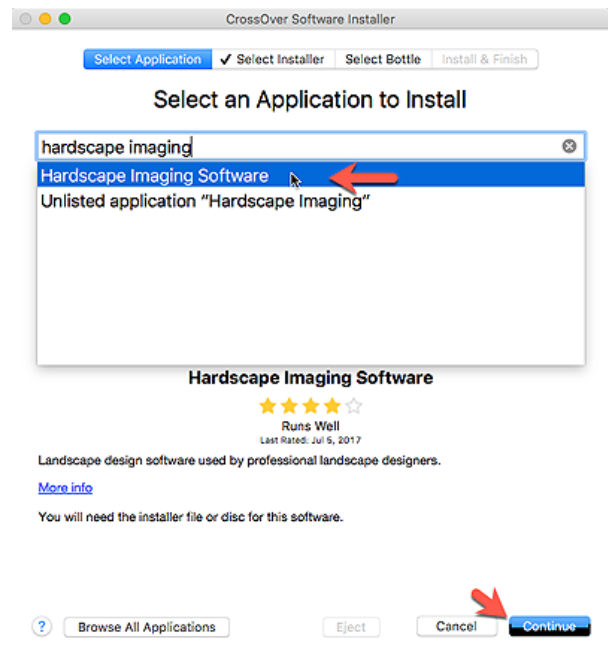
CrossOver Software Installer

Select Application ✓ Select Installer Select Bottle Install & Finish

Select an Application to Install

hardscape imaging

Hardscape Imaging Software

Unlisted application "Hardscape Imaging"

Hardscape Imaging Software

Runs Well

Last Rated: Jul 5, 2017

Landscape design software used by professional landscape designers.

More info

You will need the installer file or disc for this software.

? Browse All Applications Eject Cancel Continue